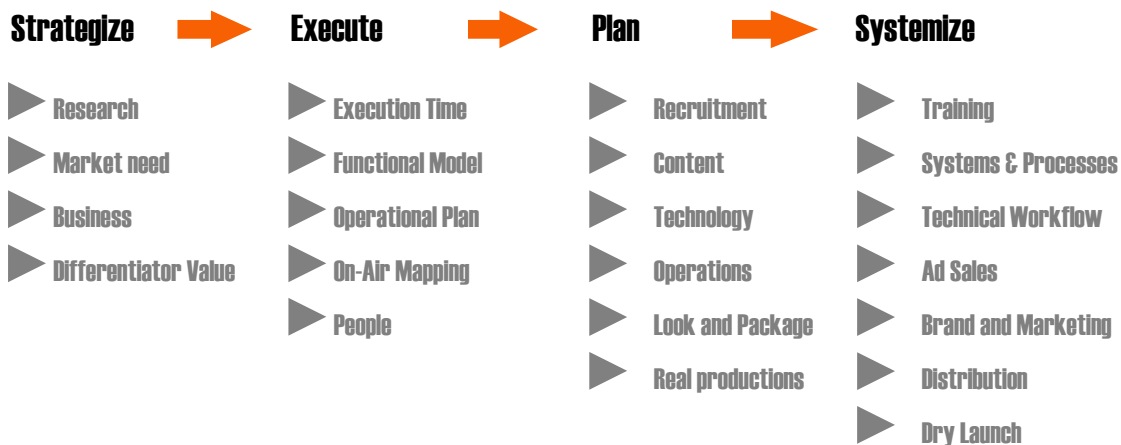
Strategize

Research
Market need
Business
Differentiator Value

Execute

Execution Time
Functional Model
Operational Plan
On-Air Mapping
People

Plan

Recruitment
Content
Technology
Operations
Look and Package
Real productions

Systemize

Training
Systems & Processes
Technical Workflow
Ad Sales
Brand and Marketing
Distribution
Dry Launch